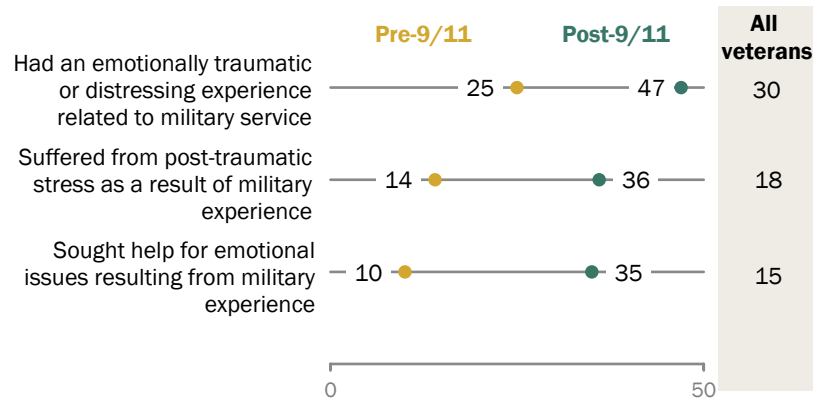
Pre-9/11

Post-9/11

All veterans

Had an emotionally traumatic or distressing experience related to military service

25

47

30

Suffered from post-traumatic stress as a result of military experience

14

36

18

Sought help for emotional issues resulting from military experience

10

35

15

0

50